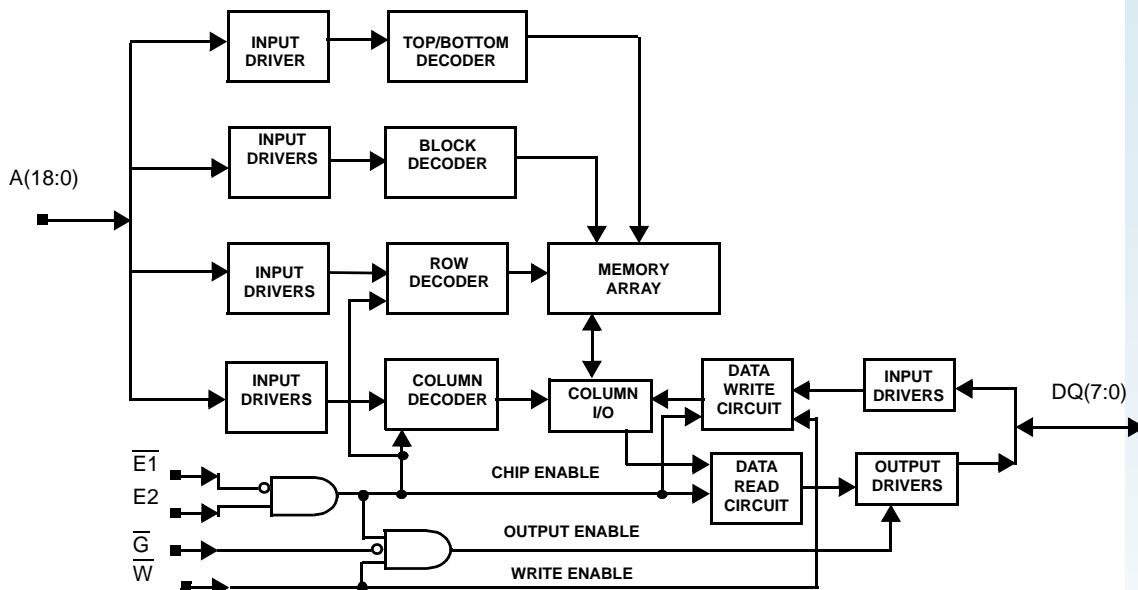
INPUT DRIVER

TOP/BOTTOM DECODER

INPUT DRIVERS

BLOCK DECODER

A(18:0)

INPUT DRIVERS

ROW DECODER

MEMORY ARRAY

INPUT DRIVERS

COLUMN DECODER

COLUMN I/O

DATA WRITE CIRCUIT

INPUT DRIVERS

DQ(7:0)

$\overline{E1}$

E2

CHIP ENABLE

DATA READ CIRCUIT

OUTPUT DRIVERS

$\overline{G}$

OUTPUT ENABLE

$\overline{W}$

WRITE ENABLE